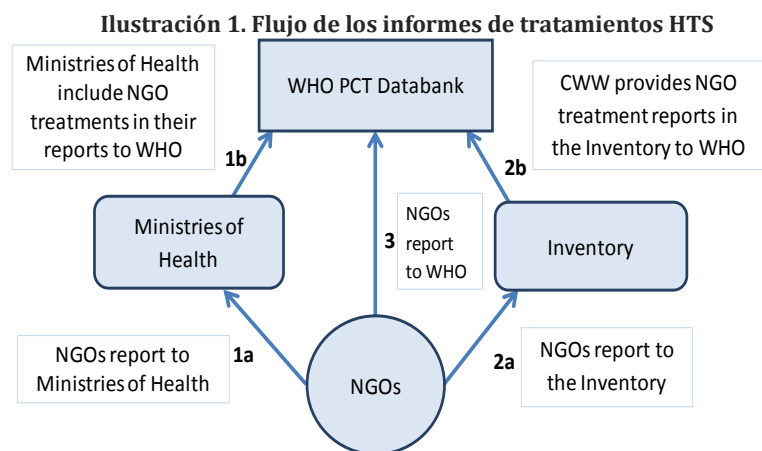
Ilustración 1. Flujo de los informes de tratamientos HTS

Ministries of Health include NGO treatments in their reports to WHO

WHO PCT Databank

CWW provides NGO treatment reports in the Inventory to WHO

1b

2b

NGOs report to WHO

3

Ministries of Health

Inventory

NGOs report to Ministries of Health

1a

NGOs

2a

NGOs report to the Inventory